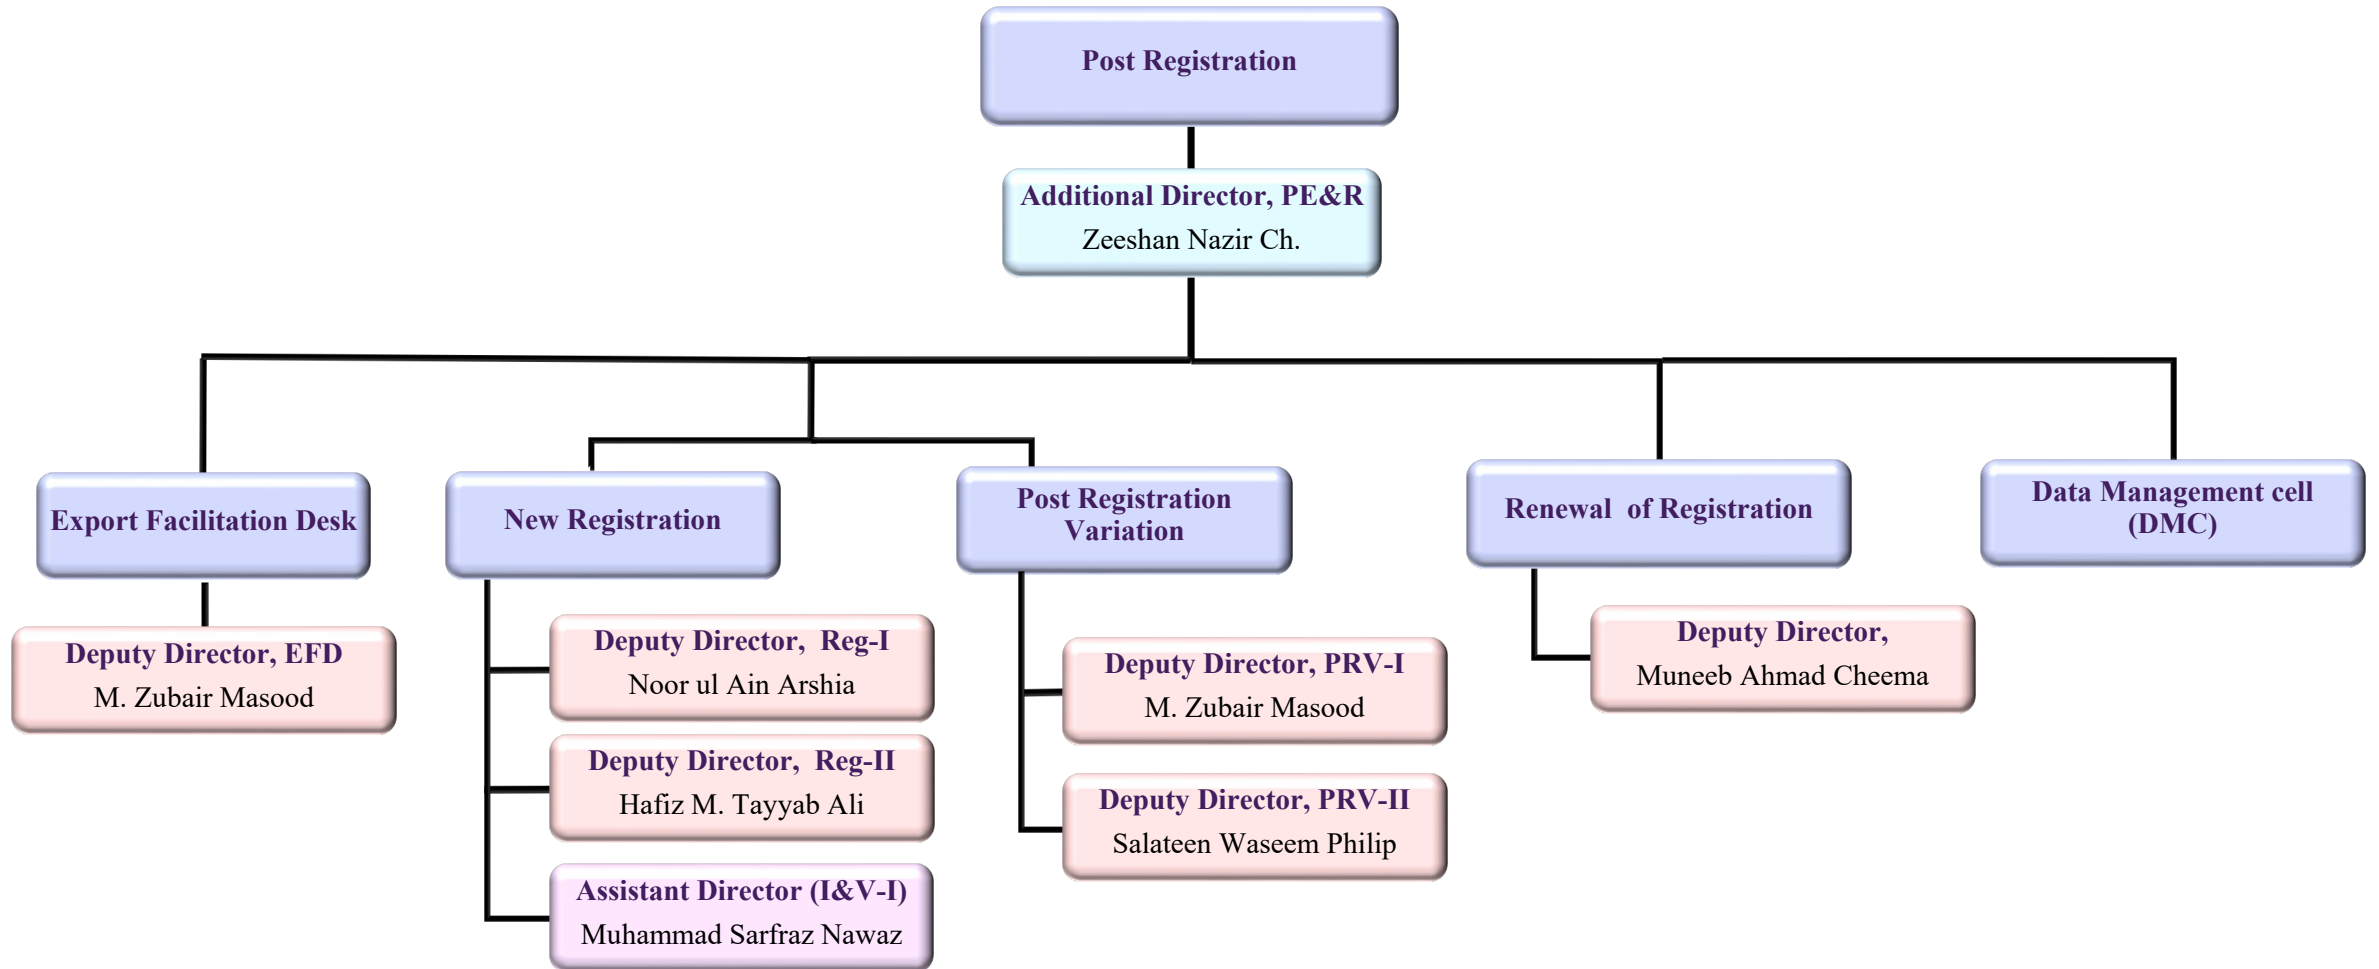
Post Registration

Additional Director, PE&R
Zeeshan Nazir Ch.

Export Facilitation Desk

New Registration

Post Registration Variation

Renewal of Registration

Data Management cell (DMC)

Deputy Director, EFD
M. Zubair Masood

Deputy Director, Reg-I
Noor ul Ain Arshia

Deputy Director, Reg-II
Hafiz M. Tayyab Ali

Assistant Director (I&V-I)
Muhammad Sarfraz Nawaz

Deputy Director, PRV-I
M. Zubair Masood

Deputy Director, PRV-II
Salateen Waseem Philip

Deputy Director,
Muneeb Ahmad Cheema